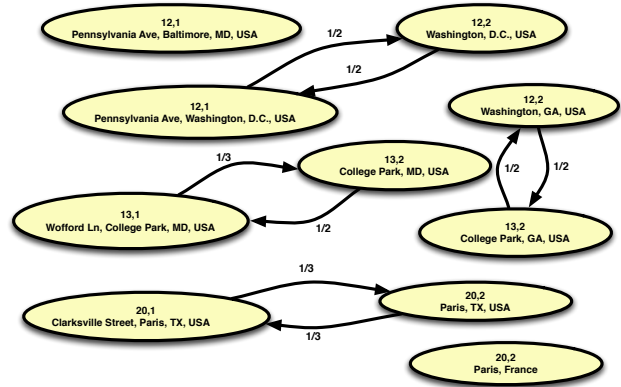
12,1
Pennsylvania Ave, Baltimore, MD, USA

1/2

12,2
Washington, D.C., USA

1/2

12,1
Pennsylvania Ave, Washington, D.C., USA

12,2
Washington, GA, USA

1/3

13,2
College Park, MD, USA

1/2

1/2

13,1
Wofford Ln, College Park, MD, USA

1/2

13,2
College Park, GA, USA

1/3

20,1
Clarksville Street, Paris, TX, USA

20,2
Paris, TX, USA

1/3

20,2
Paris, France